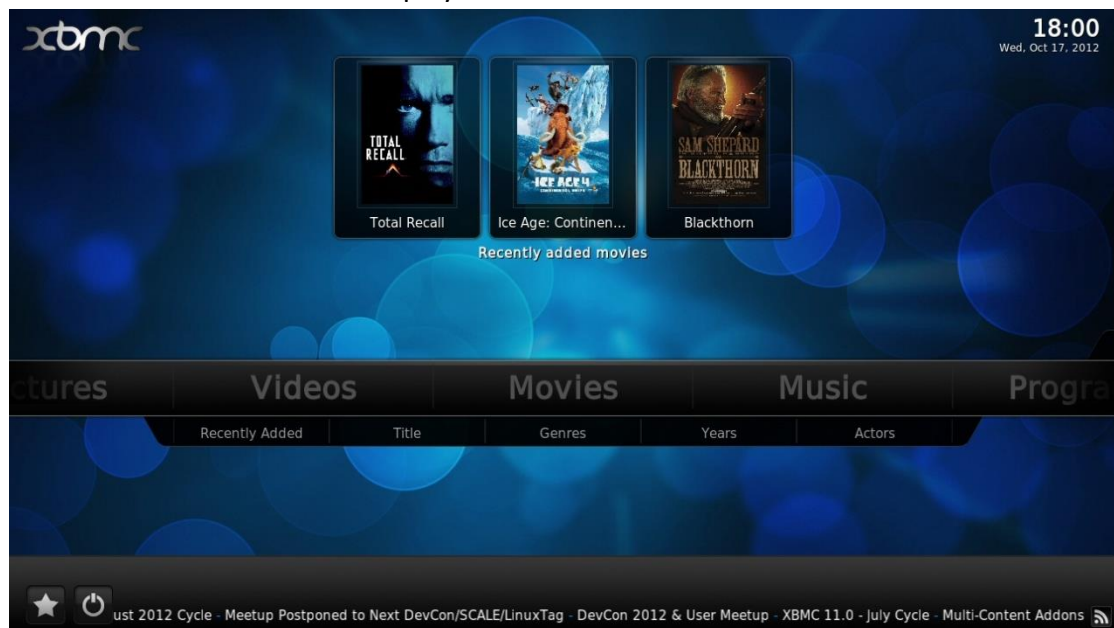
xbmc

18:00
Wed, Oct 17, 2012

TOTAL RECALL

Total Recall

ICE AGE 4

Ice Age: Continen...

SAM SHEPARD BLACKTHORN

Blackthorn

Recently added movies

ctures Videos Movies Music Progra

Recently Added Title Genres Years Actors

ust 2012 Cycle - Meetup Postponed to Next DevCon/SCALE/LinuxTag - DevCon 2012 & User Meetup - XBMC 11.0 - July Cycle - Multi-Content Addons